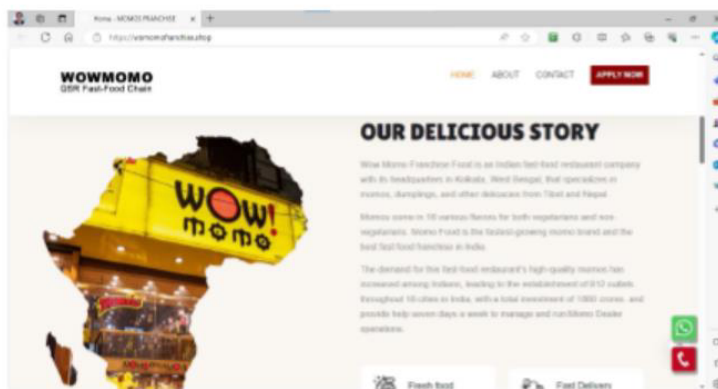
Home - MOMOS FRANCHISE
https://wowmomofranchise.shop

WOWMOMO
QSR Fast-Food Chain

HOME ABOUT CONTACT APPLY NOW

OUR DELICIOUS STORY

Wow Momo Franchise Food is an Indian fast-food restaurant company with its headquarters in Kolkata, West Bengal, that specializes in momos, dumplings, and other delicacies from Tibet and Nepal.

Momos come in 10 various flavors for both vegetarians and non-vegetarians. Momo Food is the fastest-growing momo brand and the best fast food franchise in India.

The demand for this fast-food restaurant's high-quality momos has increased among Indians, leading to the establishment of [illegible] outlets throughout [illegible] cities in India, with a total investment of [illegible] crores, and provide help seven days a week to manage and run Momo Dealer operations.

WOW! momo

Fresh food

Fast Delivery